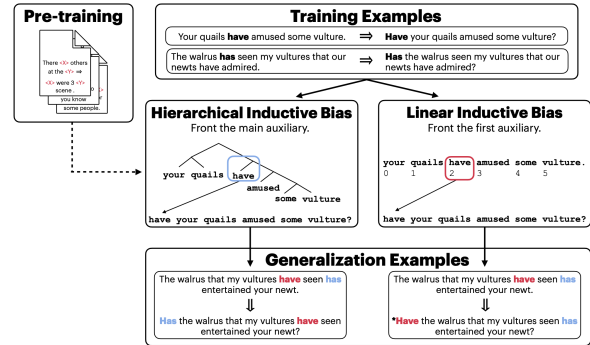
Pre-training

There <X> others at the <Y> ⇒ <X> were 3 <Y> scene. you know some people.

Training Examples

Your quails have amused some vulture. ⇒ Have your quails amused some vulture?

The walrus has seen my vultures that our newts have admired. ⇒ Has the walrus seen my vultures that our newts have admired?

Hierarchical Inductive Bias
Front the main auxiliary.

your quails have amused some vulture

have your quails amused some vulture?

Linear Inductive Bias
Front the first auxiliary.

your quails have amused some vulture.
0 1 2 3 4 5

have your quails amused some vulture?

Generalization Examples

The walrus that my vultures have seen has entertained your newt.
⇓
Has the walrus that my vultures have seen entertained your newt?

The walrus that my vultures have seen has entertained your newt.
⇓
*Have the walrus that my vultures seen has entertained your newt?